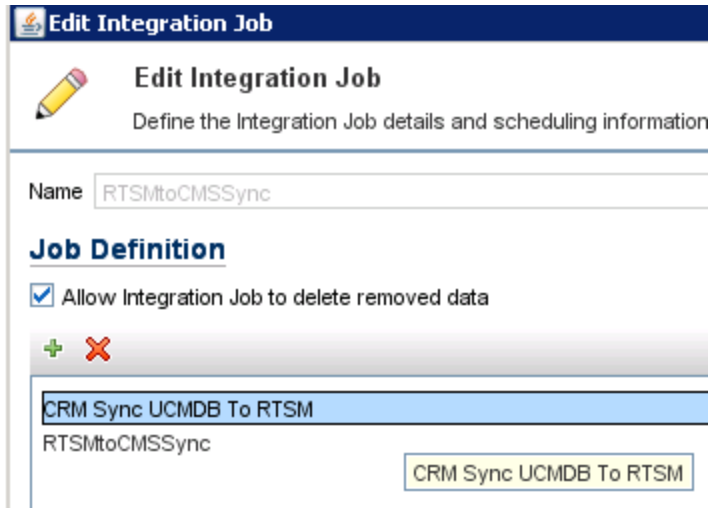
Edit Integration Job

Edit Integration Job

Define the Integration Job details and scheduling information

Name RTSMtoCMSSync

Job Definition

Allow Integration Job to delete removed data

CRM Sync UCMDB To RTSM

RTSMtoCMSSync

CRM Sync UCMDB To RTSM